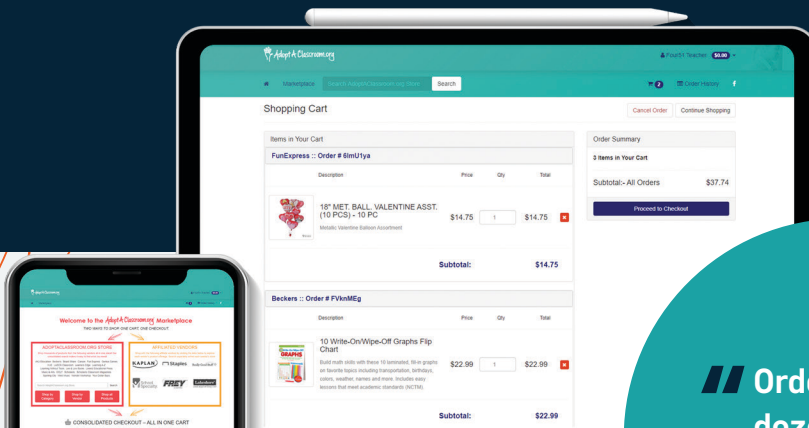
AdoptAClassroom.org

Fourth Teacher $0.00

Marketplace Search AdoptAClassroom.org Store Search

0 Order History

Shopping Cart

Cancel Order Continue Shopping

Items in Your Cart

FunExpress :: Order # 6lmU1ya

| Description | Price | Qty | Total |
|---|---|---|---|
| 18" MET. BALL. VALENTINE ASST. (10 PCS) - 10 PC Metallic Valentine Balloon Assortment | $14.75 | 1 | $14.75 |

Subtotal: $14.75

Beckers :: Order # FVknMEg

| Description | Price | Qty | Total |
|---|---|---|---|
| 10 Write-On/Wipe-Off Graphs Flip Chart Build math skills with these 10 laminated, 18-in graphs on favorite topics including transportation, birthdays, colors, weather, names and more. Includes easy lessons that meet academic standards (NCTM). | $22.99 | 1 | $22.99 |

Subtotal: $22.99

Order Summary

3 Items in Your Cart

Subtotal:- All Orders $37.74

Proceed to Checkout

Welcome to the AdoptAClassroom.org Marketplace

TWO WAYS TO SHOP. ONE CART. ONE CHECKOUT.

ADOPTACLASSROOM.ORG STORE

AFFILIATED VENDORS

KAPLAN Staples School Specialty FREY Lakeshore

CONSOLIDATED CHECKOUT – ALL IN ONE CART

" Orde
doz